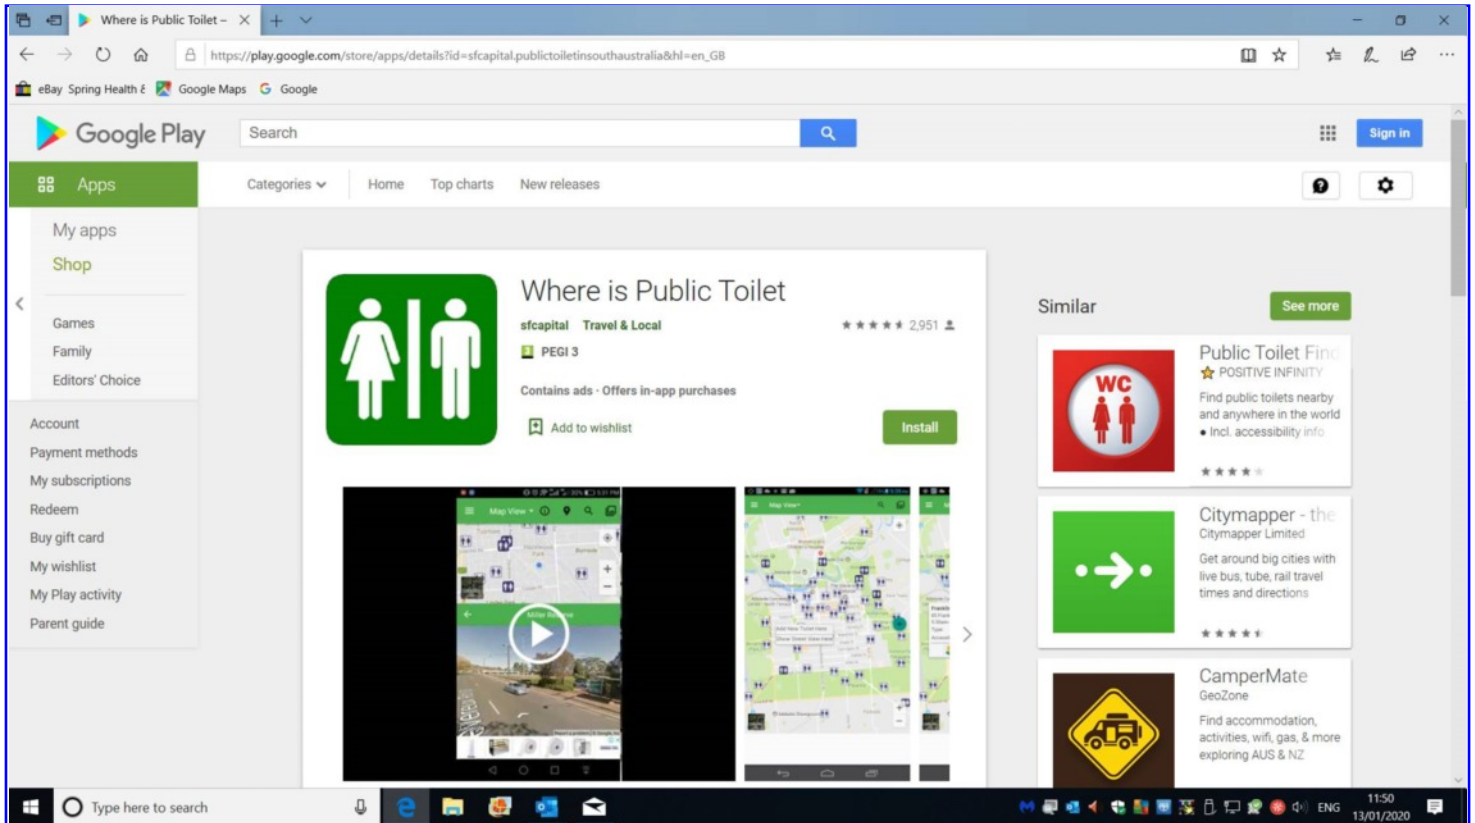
Where is Public Toilet –

https://play.google.com/store/apps/details?id=sfcapital.publictoiletinsouthaustralia&hl=en_GB

eBay Spring Health £ Google Maps Google

Google Play

Search

Sign in

Apps

Categories Home Top charts New releases

My apps
Shop

Games
Family
Editors' Choice

Account
Payment methods
My subscriptions
Redeem
Buy gift card
My wishlist
My Play activity
Parent guide

Where is Public Toilet

sfcapital Travel & Local

2,951

PEGI 3

Contains ads · Offers in-app purchases

Add to wishlist

Install

Map View

Similar

See more

Public Toilet Fin
POSITIVE INFINITY
Find public toilets nearby and anywhere in the world
• Incl. accessibility info

WC

Citymapper - the
Citymapper Limited
Get around big cities with live bus, tube, rail travel times and directions

CamperMate
GeoZone
Find accommodation, activities, wifi, gas, & more exploring AUS & NZ

Type here to search

ENG 11:50 13/01/2020